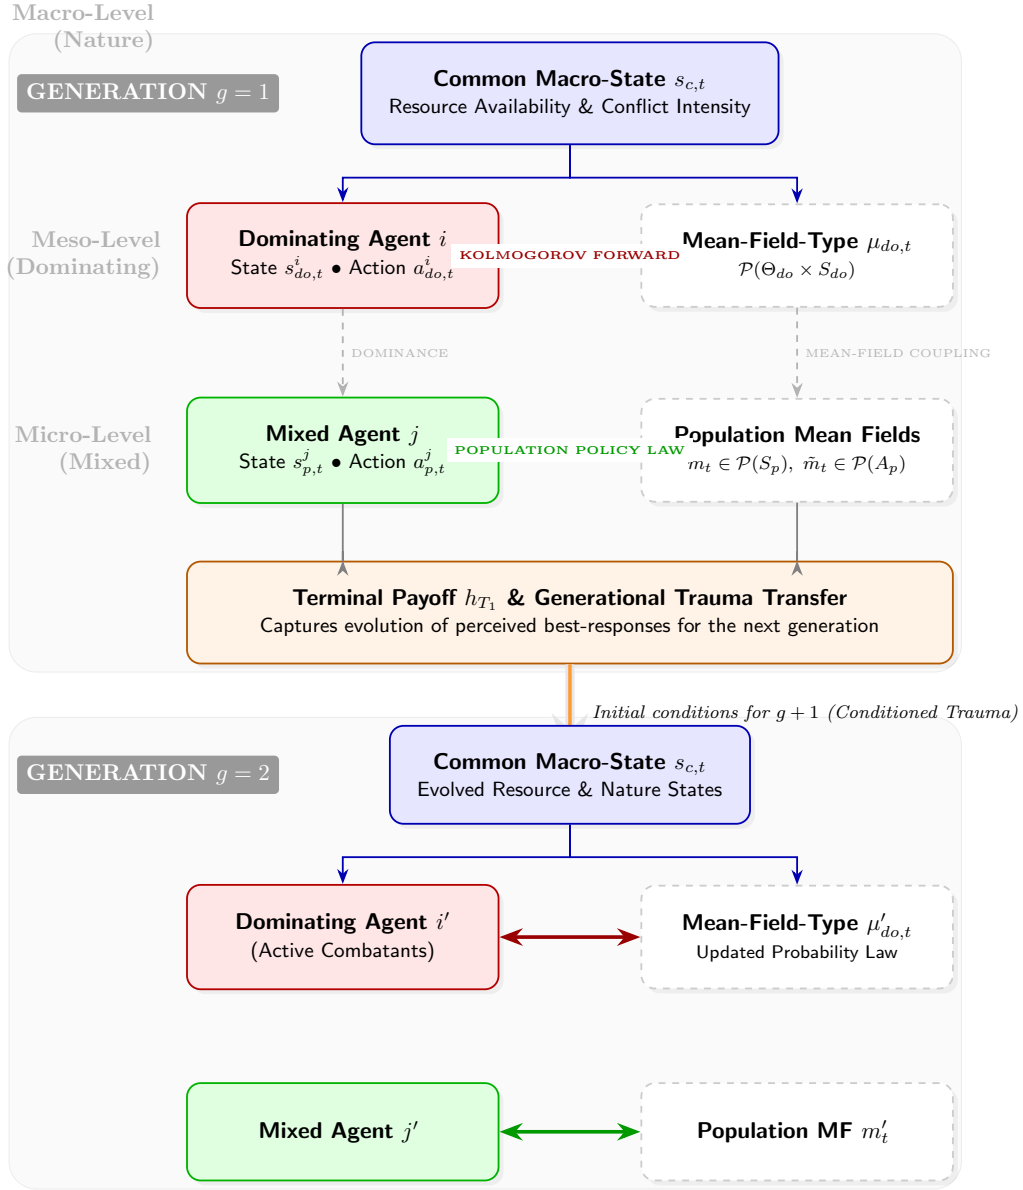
Macro-Level
(Nature)

GENERATION $g = 1$

Common Macro-State $s_{c,t}$
Resource Availability & Conflict Intensity

Meso-Level
(Dominating)

Dominating Agent $i$
State $s^i_{do,t}$ • Action $a^i_{do,t}$

KOLMOGOROV FORWARD

Mean-Field-Type $\mu_{do,t}$
$\mathcal{P}(\Theta_{do} \times S_{do})$

DOMINANCE

MEAN-FIELD COUPLING

Micro-Level
(Mixed)

Mixed Agent $j$
State $s^j_{p,t}$ • Action $a^j_{p,t}$

POPULATION POLICY LAW

Population Mean Fields
$m_t \in \mathcal{P}(S_p),\ \tilde{m}_t \in \mathcal{P}(A_p)$

Terminal Payoff $h_{T_1}$ & Generational Trauma Transfer
Captures evolution of perceived best-responses for the next generation

Initial conditions for $g + 1$ (Conditioned Trauma)

GENERATION $g = 2$

Common Macro-State $s_{c,t}$
Evolved Resource & Nature States

Dominating Agent $i'$
(Active Combatants)

Mean-Field-Type $\mu'_{do,t}$
Updated Probability Law

Mixed Agent $j'$

Population MF $m'_t$